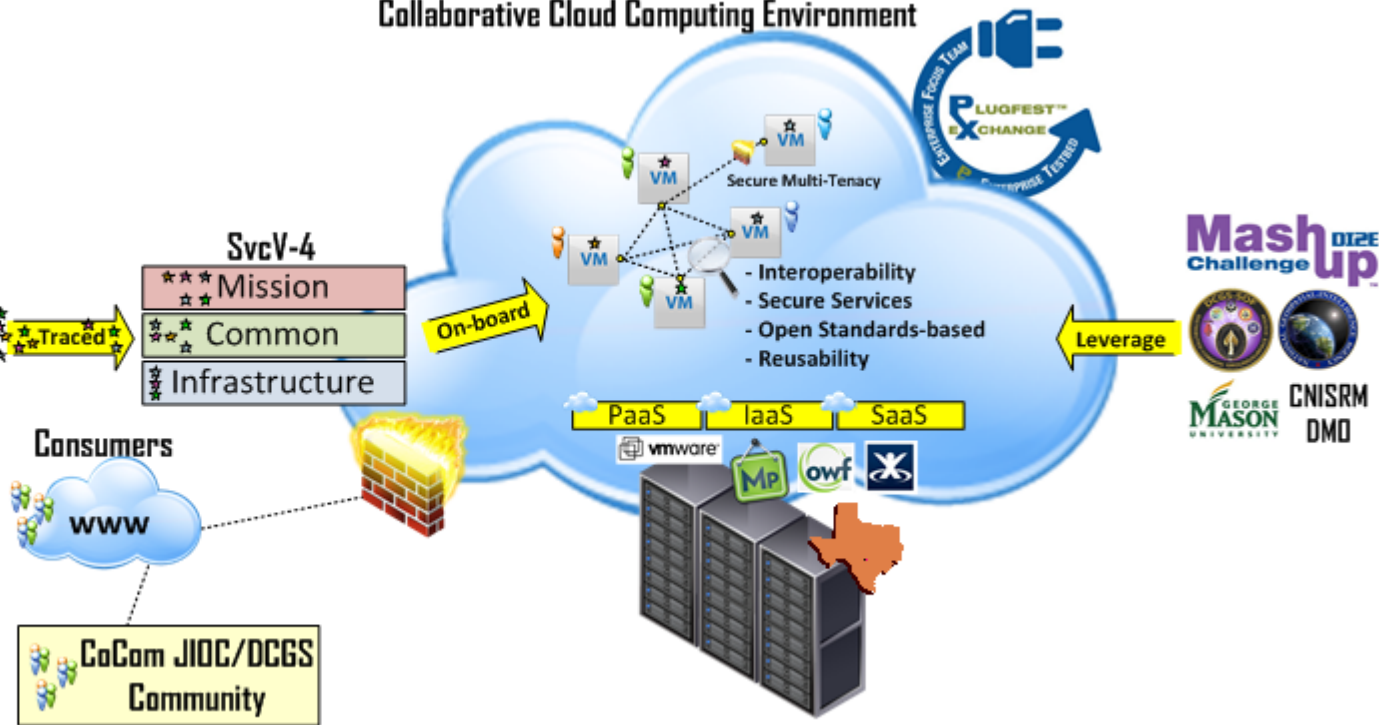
Collaborative Cloud Computing Environment

ENTERPRISE FOCUS TEAM
PLUGFEST™ EXCHANGE
ENTERPRISE TESTED

VM
VM
Secure Multi-Tenacy
VM
VM
VM

SvcV-4
Mission
Common
Infrastructure

Traced

On-board

- Interoperability
- Secure Services
- Open Standards-based
- Reusability

Mash up Challenge DI2E

Leverage

PaaS
IaaS
SaaS

vmware
MP
owf

GEORGE MASON UNIVERSITY
CNISRM DMO

Consumers
www

CoCom JIOC/DCGS Community